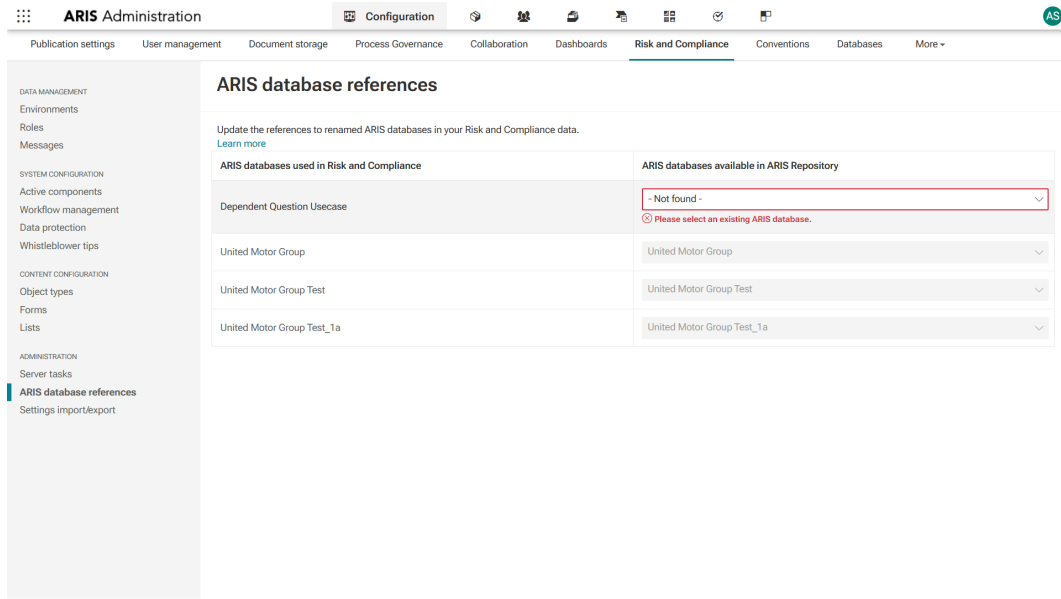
ARIS Administration

Configuration

AS

Publication settings | User management | Document storage | Process Governance | Collaboration | Dashboards | Risk and Compliance | Conventions | Databases | More

DATA MANAGEMENT
Environments
Roles
Messages

SYSTEM CONFIGURATION
Active components
Workflow management
Data protection
Whistleblower tips

CONTENT CONFIGURATION
Object types
Forms
Lists

ADMINISTRATION
Server tasks
ARIS database references
Settings import/export

ARIS database references

Update the references to renamed ARIS databases in your Risk and Compliance data.
Learn more

| ARIS databases used in Risk and Compliance | ARIS databases available in ARIS Repository |
|---|---|
| Dependent Question Usecase | - Not found - Please select an existing ARIS database. |
| United Motor Group | United Motor Group |
| United Motor Group Test | United Motor Group Test |
| United Motor Group Test_1a | United Motor Group Test_1a |